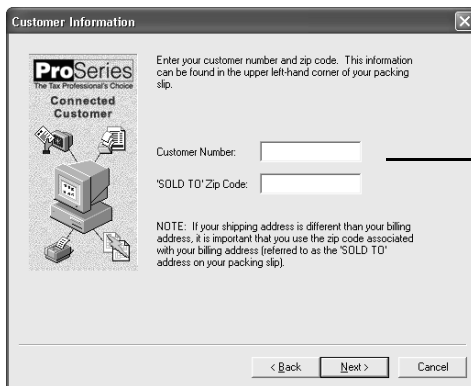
Customer Information

ProSeries
The Tax Professional's Choice
Connected Customer

Enter your customer number and zip code. This information can be found in the upper left-hand corner of your packing slip.

Customer Number:

'SOLD TO' Zip Code:

NOTE: If your shipping address is different than your billing address, it is important that you use the zip code associated with your billing address (referred to as the 'SOLD TO' address on your packing slip).

< Back | Next > | Cancel